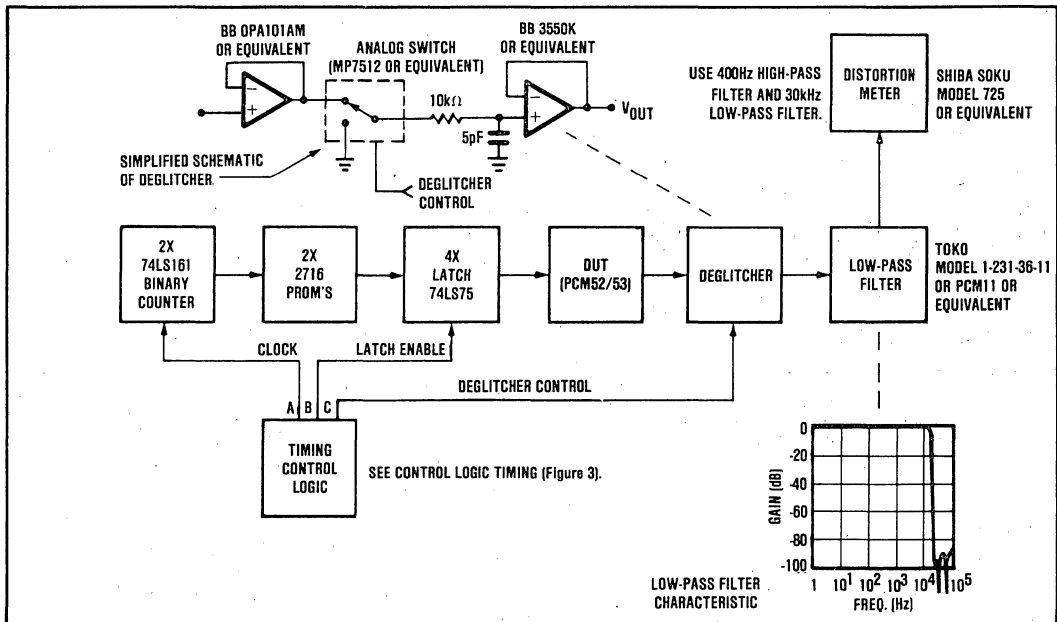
BB OPA101AM OR EQUIVALENT

ANALOG SWITCH (MP7512 OR EQUIVALENT)

BB 3550K OR EQUIVALENT

10kΩ

5pF

$V_{OUT}$

SIMPLIFIED SCHEMATIC OF DEGLITCHER

DEGLITCHER CONTROL

USE 400Hz HIGH-PASS FILTER AND 30kHz LOW-PASS FILTER.

DISTORTION METER

SHIBA SOKU MODEL 725 OR EQUIVALENT

2X 74LS161 BINARY COUNTER

2X 2716 PROM'S

4X LATCH 74LS75

DUT (PCM52/53)

DEGLITCHER

LOW-PASS FILTER

TOKO MODEL 1-231-36-11 OR PCM11 OR EQUIVALENT

CLOCK

LATCH ENABLE

DEGLITCHER CONTROL

A B C

TIMING CONTROL LOGIC

SEE CONTROL LOGIC TIMING (Figure 3).

0
-20
-40
-60
-80
-100

GAIN (dB)

1 $10^1$ $10^2$ $10^3$ $10^4$ $10^5$

FREQ. (Hz)

LOW-PASS FILTER CHARACTERISTIC